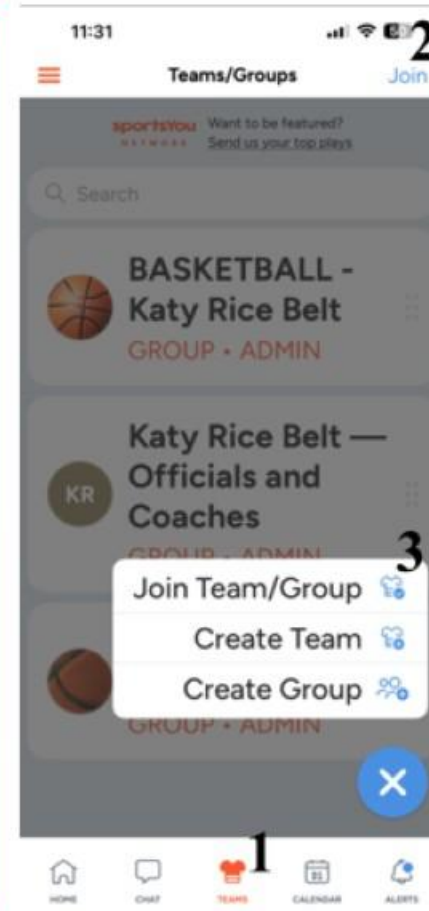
11:31

2

Teams/Groups

Join

sportsYou NETWORK Want to be featured? Send us your top plays

Search

BASKETBALL - Katy Rice Belt

GROUP • ADMIN

KR

Katy Rice Belt — Officials and Coaches

GROUP • ADMIN

3

Join Team/Group

Create Team

Create Group

GROUP • ADMIN

1

HOME

CHAT

TEAMS

CALENDAR

ALERTS